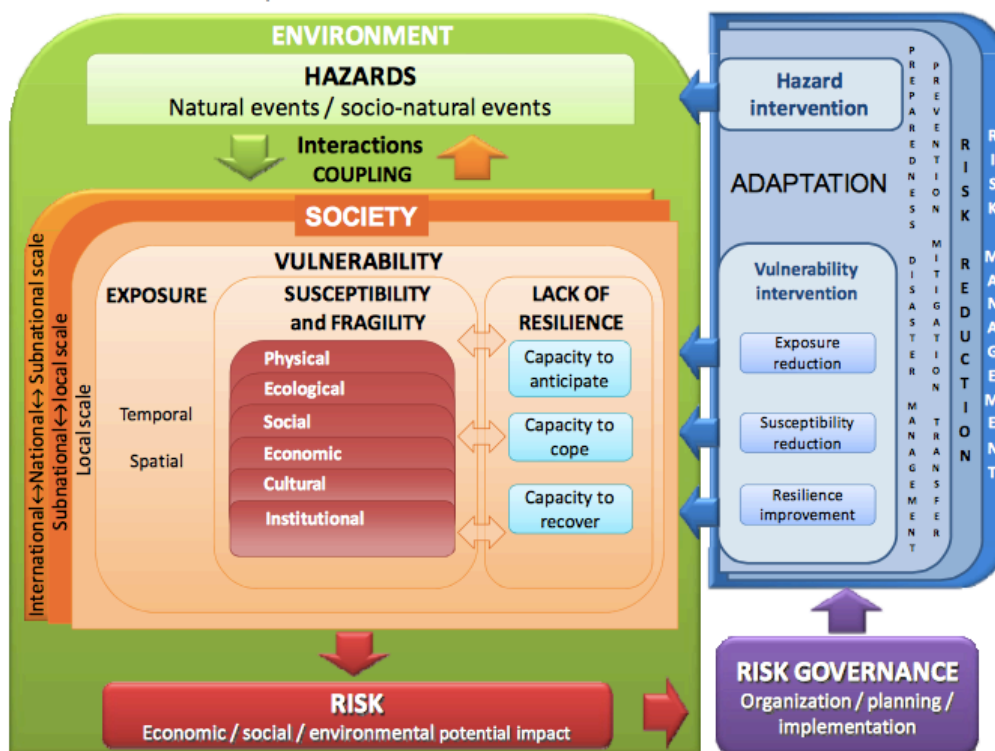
ENVIRONMENT

HAZARDS
Natural events / socio-natural events

Interactions
COUPLING

SOCIETY

International↔National↔Subnational scale
Subnational↔local scale
Local scale

VULNERABILITY

EXPOSURE

Temporal

Spatial

SUSCEPTIBILITY and FRAGILITY

Physical
Ecological
Social
Economic
Cultural
Institutional

LACK OF RESILIENCE

Capacity to anticipate

Capacity to cope

Capacity to recover

Hazard intervention

ADAPTATION

Vulnerability intervention

Exposure reduction

Susceptibility reduction

Resilience improvement

PREPAREDNESS DISASTER MANAGEMENT

PREVENTION MITIGATION TRANSFER

RISK REDUCTION

RISK MANAGEMENT

RISK
Economic / social / environmental potential impact

RISK GOVERNANCE
Organization / planning / implementation